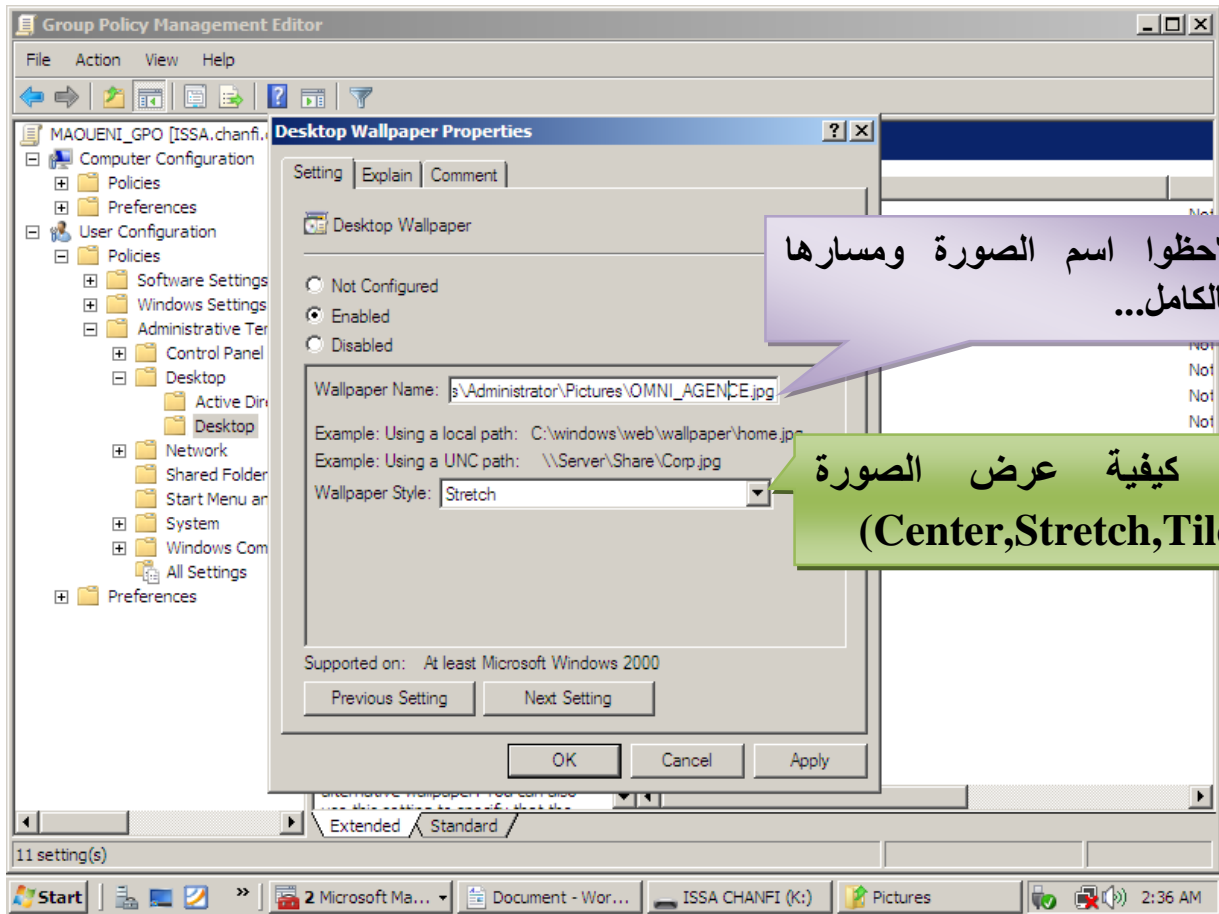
Group Policy Management Editor

File Action View Help

MAOUENI_GPO [ISSA.chanfi.
Computer Configuration
Policies
Preferences
User Configuration
Policies
Software Settings
Windows Settings
Administrative Ter
Control Panel
Desktop
Active Dir
Desktop
Network
Shared Folder
Start Menu ar
System
Windows Com
All Settings
Preferences

Desktop Wallpaper Properties

Setting | Explain | Comment

Desktop Wallpaper

Not Configured
Enabled
Disabled

Wallpaper Name: s\Administrator\Pictures\OMNI_AGENCE.jpg

Example: Using a local path: C:\windows\web\wallpaper\home.jpg
Example: Using a UNC path: \\Server\Share\Corp.jpg

Wallpaper Style: Stretch

Supported on: At least Microsoft Windows 2000

Previous Setting | Next Setting

OK | Cancel | Apply

احظوا اسم الصورة ومسارها الكامل...

كيفية عرض الصورة (Center,Stretch,Til

Not
Not
Not
Not
Not

alternative wallpaper. You can also use this setting to specify that the

Extended | Standard

11 setting(s)

Start | 2 Microsoft Ma... | Document - Wor... | ISSA CHANFI (K:) | Pictures | 2:36 AM